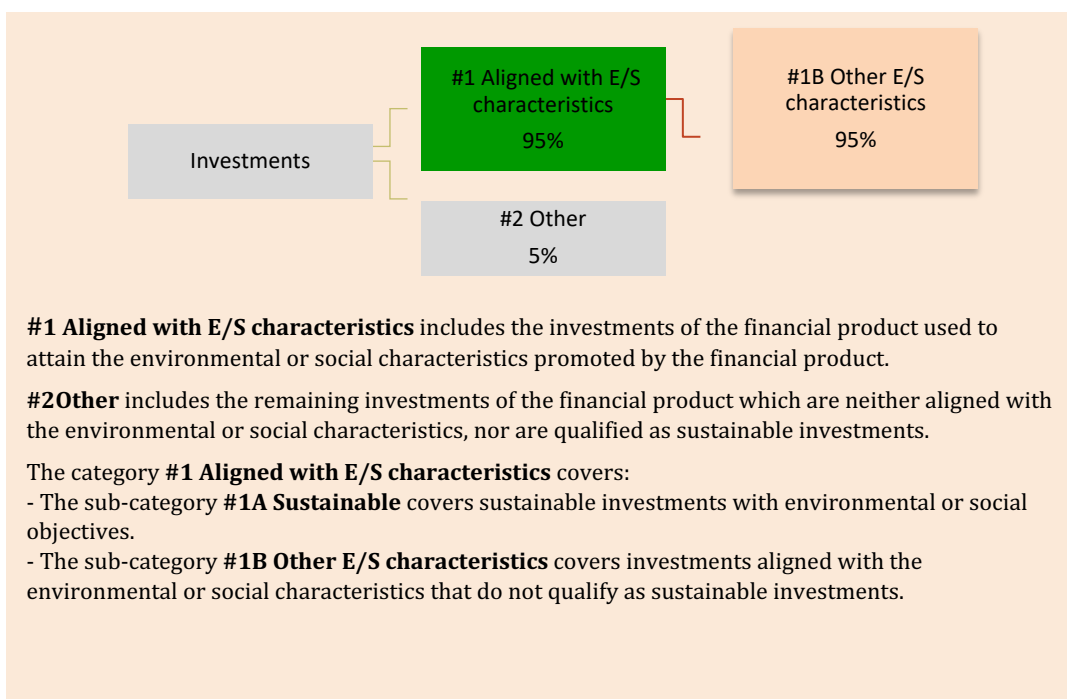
Investments

#1 Aligned with E/S characteristics
95%

#1B Other E/S characteristics
95%

#2 Other
5%

**#1 Aligned with E/S characteristics** includes the investments of the financial product used to attain the environmental or social characteristics promoted by the financial product.

**#2Other** includes the remaining investments of the financial product which are neither aligned with the environmental or social characteristics, nor are qualified as sustainable investments.

The category **#1 Aligned with E/S characteristics** covers:
- The sub-category **#1A Sustainable** covers sustainable investments with environmental or social objectives.
- The sub-category **#1B Other E/S characteristics** covers investments aligned with the environmental or social characteristics that do not qualify as sustainable investments.